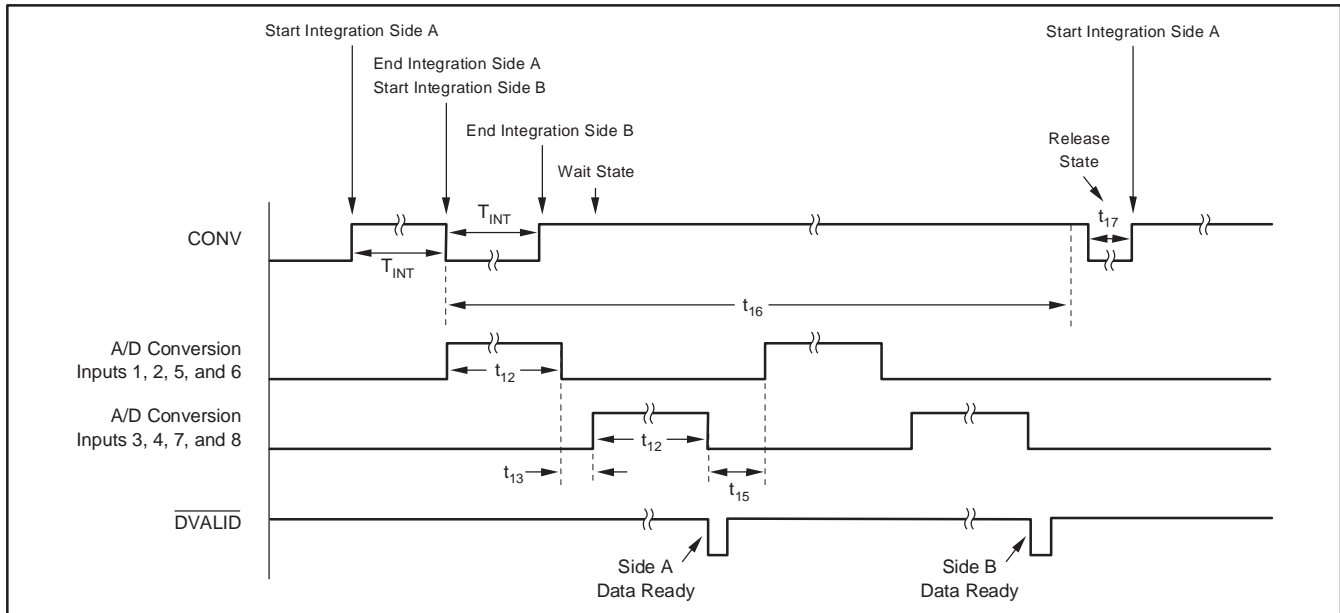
Start Integration Side A

End Integration Side A
Start Integration Side B

End Integration Side B

Wait State

Start Integration Side A

Release State

CONV

$T_{INT}$

$T_{INT}$

$t_{17}$

$t_{16}$

A/D Conversion
Inputs 1, 2, 5, and 6

$t_{12}$

A/D Conversion
Inputs 3, 4, 7, and 8

$t_{12}$

$t_{13}$

$t_{15}$

$\overline{DVALID}$

Side A
Data Ready

Side B
Data Ready